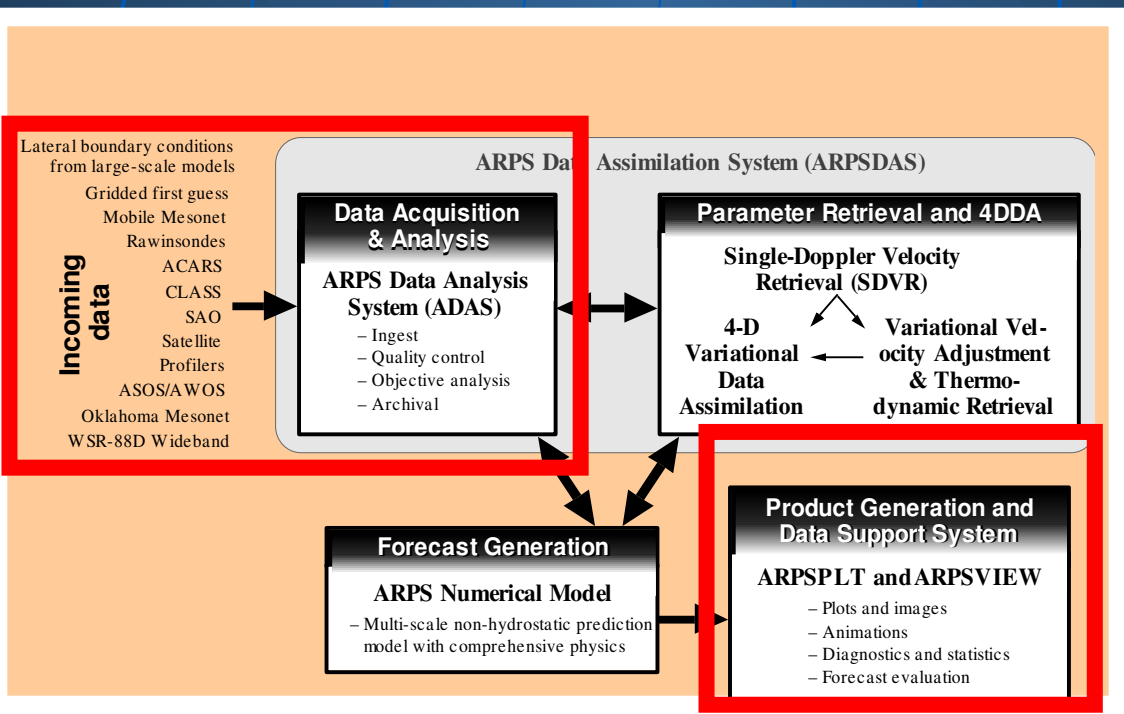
Lateral boundary conditions from large-scale models
Gridded first guess
Mobile Mesonet
Rawinsondes
ACARS
CLASS
SAO
Satellite
Profilers
ASOS/AWOS
Oklahoma Mesonet
WSR-88D Wideband

Incoming data

ARPS Data Assimilation System (ARPSDAS)

Data Acquisition & Analysis

ARPS Data Analysis System (ADAS)
– Ingest
– Quality control
– Objective analysis
– Archival

Parameter Retrieval and 4DDA

Single-Doppler Velocity Retrieval (SDVR)

4-D Variational Data Assimilation

Variational Velocity Adjustment & Thermodynamic Retrieval

Forecast Generation

ARPS Numerical Model
– Multi-scale non-hydrostatic prediction model with comprehensive physics

Product Generation and Data Support System

ARPSPLT and ARPSVIEW
– Plots and images
– Animations
– Diagnostics and statistics
– Forecast evaluation